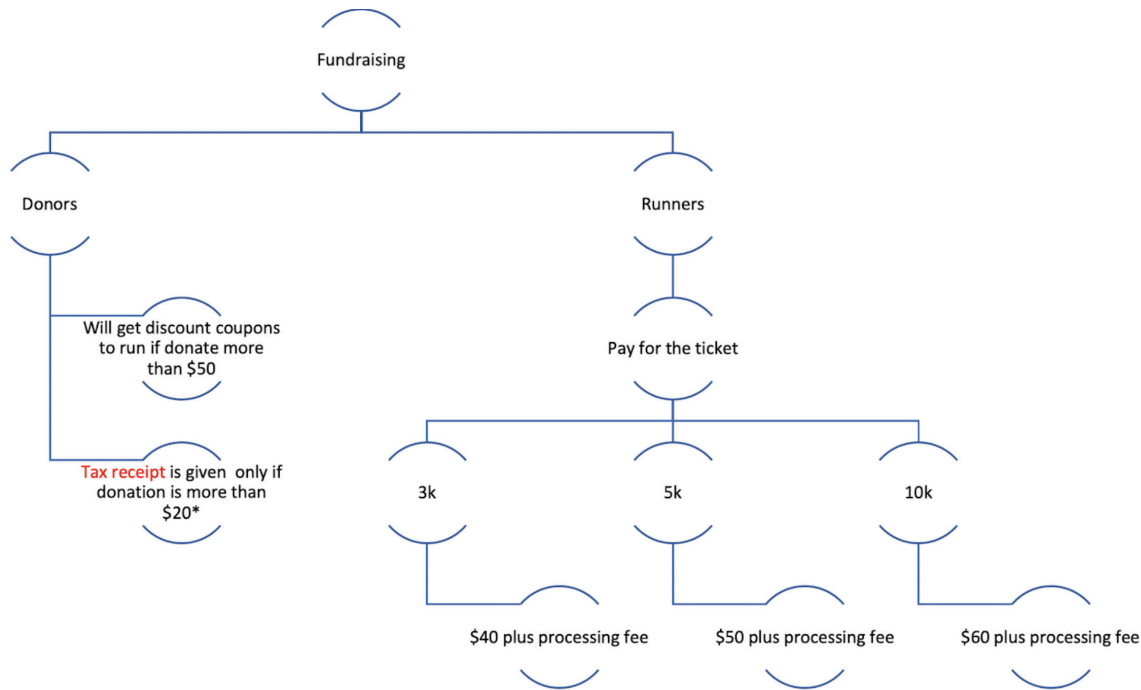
Fundraising

Donors

Runners

Will get discount coupons to run if donate more than \$50

Tax receipt is given only if donation is more than \$20*

Pay for the ticket

3k

5k

10k

\$40 plus processing fee

\$50 plus processing fee

\$60 plus processing fee